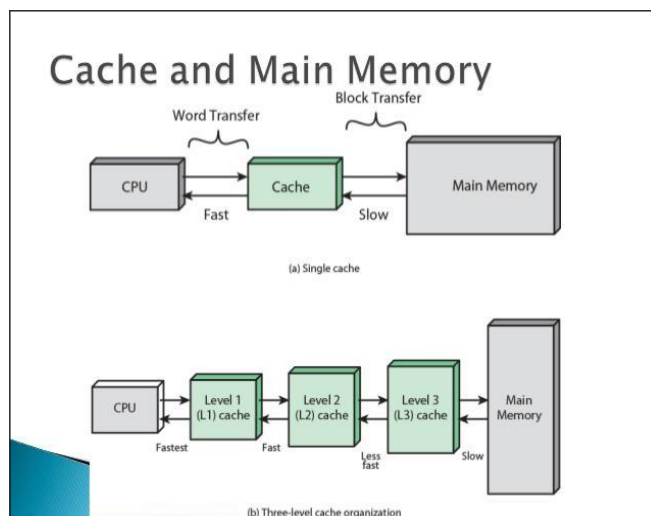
Cache and Main Memory

Word Transfer

Block Transfer

CPU

Cache

Main Memory

Fast

Slow

(a) Single cache

CPU

Level 1 (L1) cache

Level 2 (L2) cache

Level 3 (L3) cache

Main Memory

Fastest

Fast

Less fast

Slow

(b) Three-level cache organization